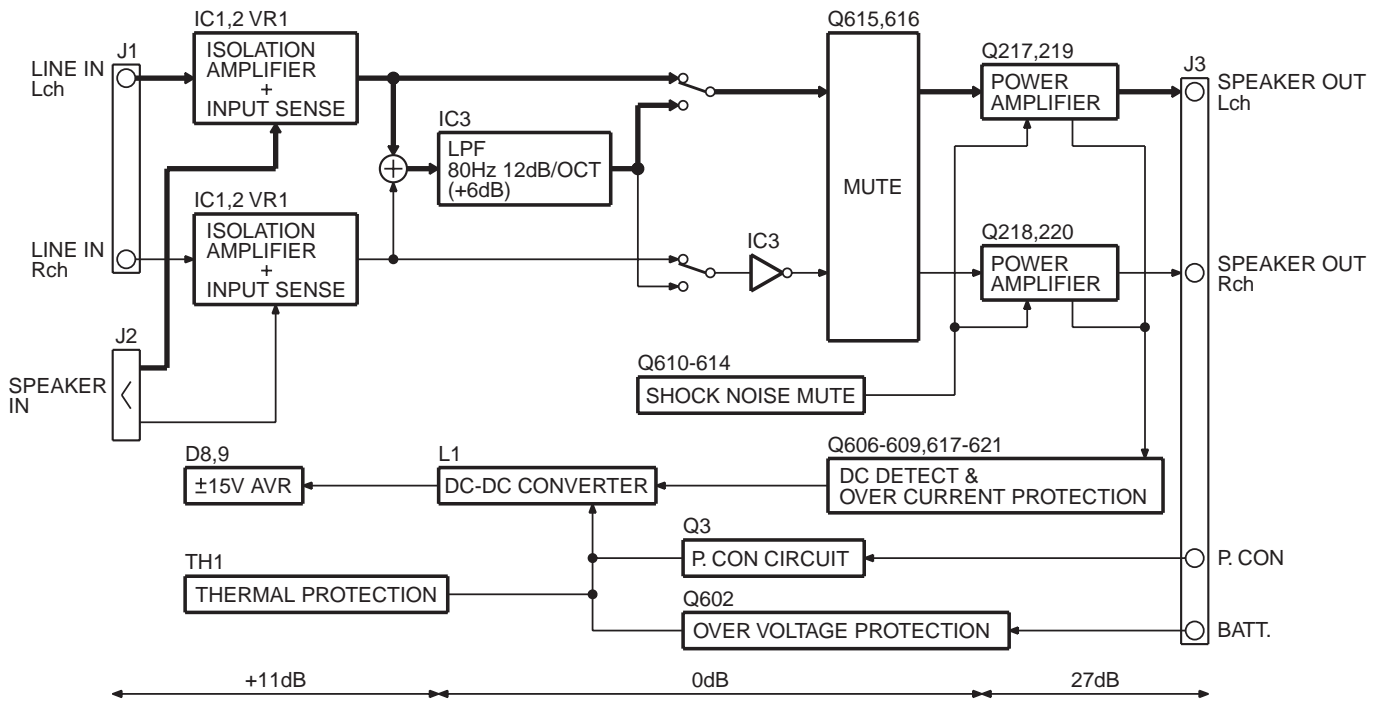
J1

LINE IN
Lch

LINE IN
Rch

J2

SPEAKER IN

IC1,2 VR1
ISOLATION AMPLIFIER + INPUT SENSE

IC1,2 VR1
ISOLATION AMPLIFIER + INPUT SENSE

IC3
LPF
80Hz 12dB/OCT
(+6dB)

IC3

Q615,616
MUTE

Q217,219
POWER AMPLIFIER

Q218,220
POWER AMPLIFIER

J3

SPEAKER OUT
Lch

SPEAKER OUT
Rch

Q610-614
SHOCK NOISE MUTE

Q606-609,617-621
DC DETECT & OVER CURRENT PROTECTION

D8,9
±15V AVR

L1
DC-DC CONVERTER

Q3
P. CON CIRCUIT

P. CON

TH1
THERMAL PROTECTION

Q602
OVER VOLTAGE PROTECTION

BATT.

+11dB

0dB

27dB